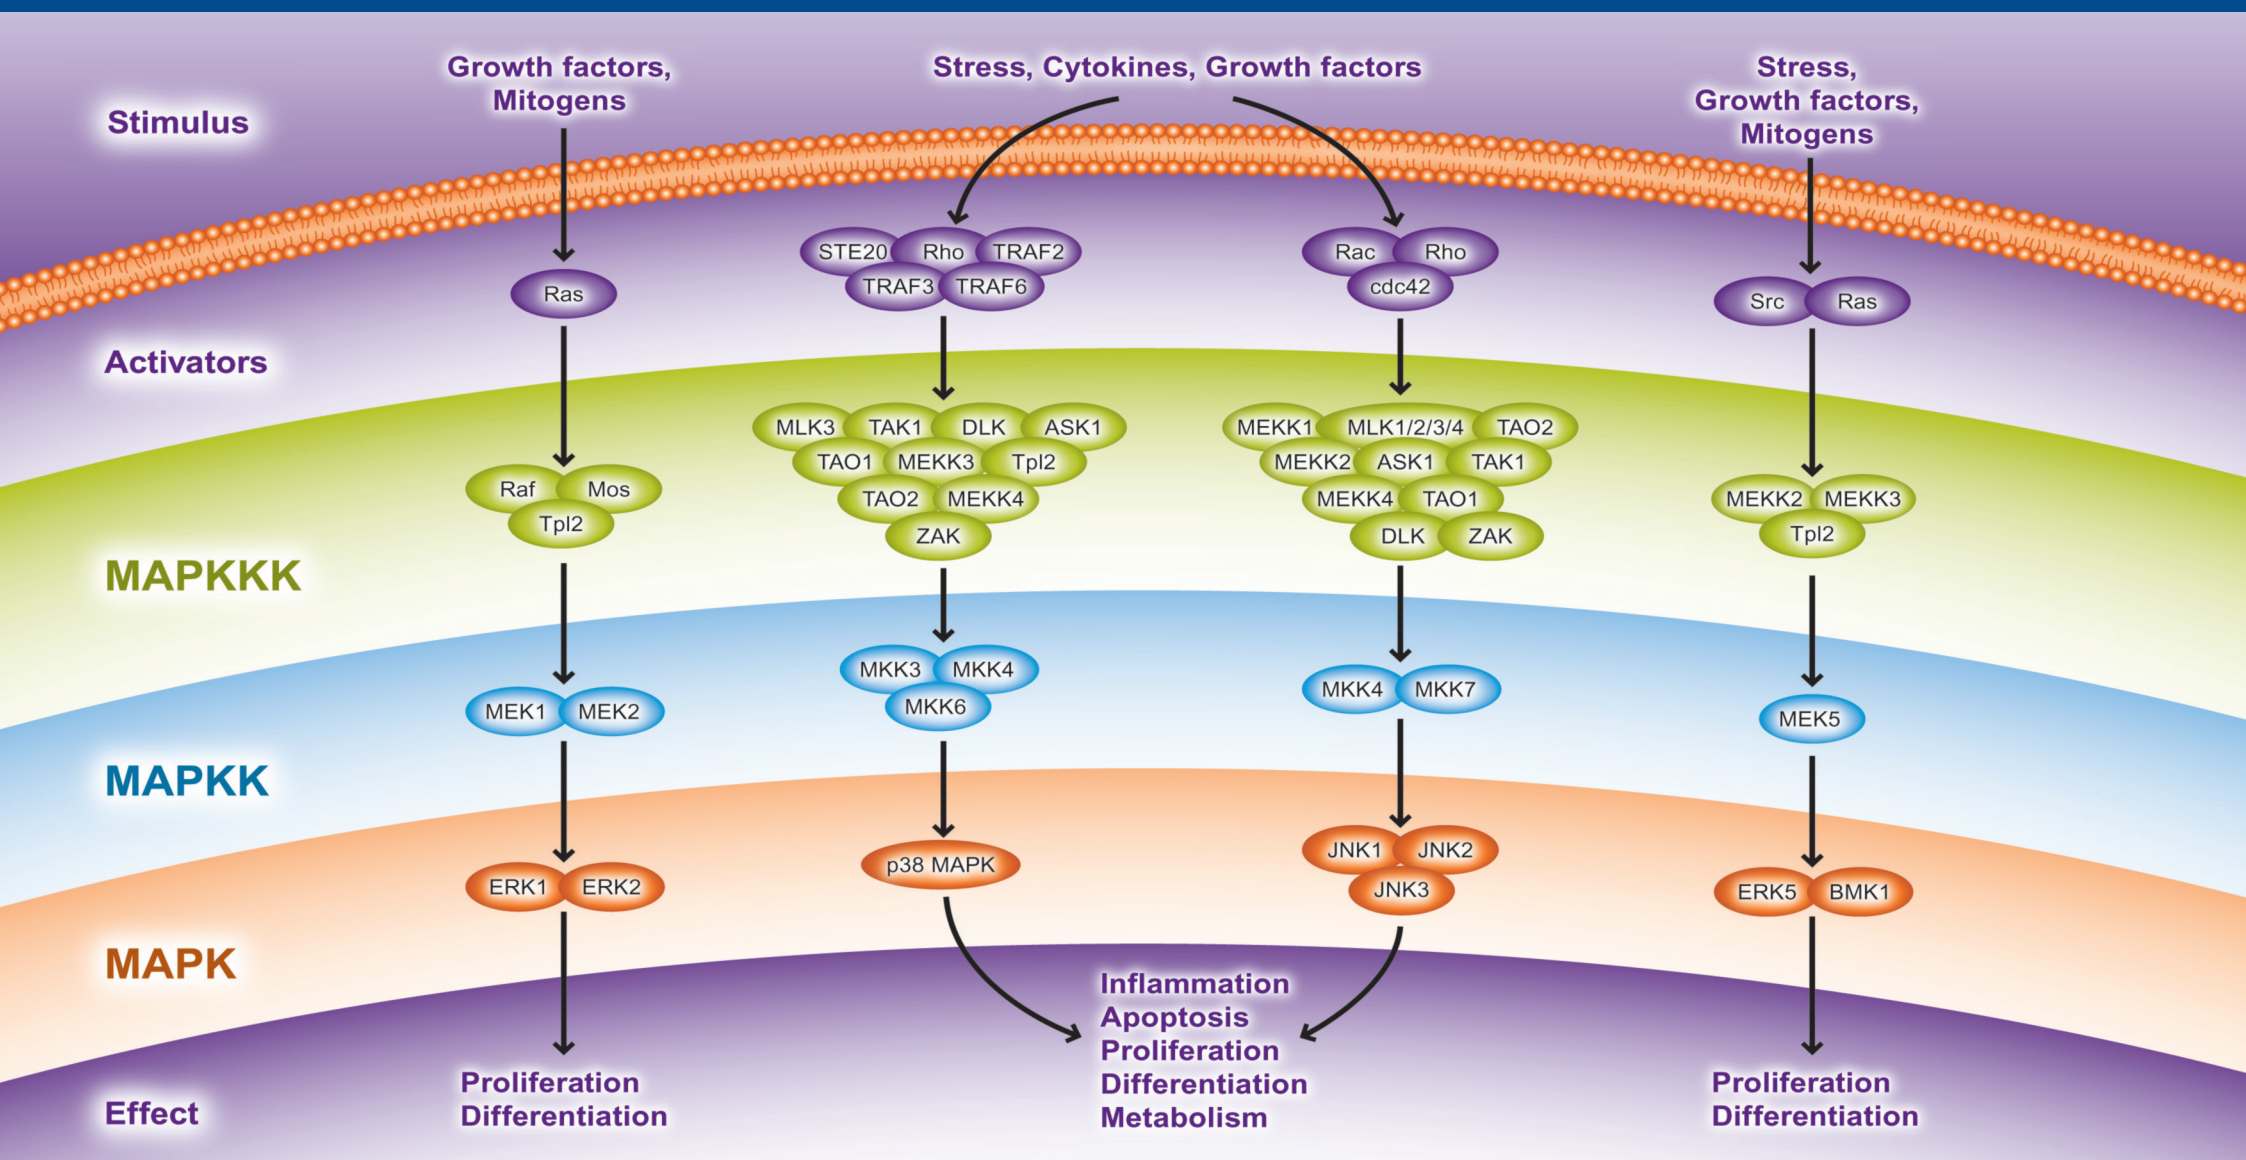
Stimulus

Growth factors, Mitogens

Stress, Cytokines, Growth factors

Stress, Growth factors, Mitogens

Ras

STE20 Rho TRAF2
TRAF3 TRAF6

Rac Rho
cdc42

Src Ras

Activators

MLK3 TAK1 DLK ASK1
TAO1 MEKK3 Tpl2
TAO2 MEKK4
ZAK

MEKK1 MLK1/2/3/4 TAO2
MEKK2 ASK1 TAK1
MEKK4 TAO1
DLK ZAK

Raf Mos
Tpl2

MEKK2 MEKK3
Tpl2

MAPKKK

MKK3 MKK4
MKK6

MKK4 MKK7

MEK1 MEK2

MEK5

MAPKK

ERK1 ERK2

p38 MAPK

JNK1 JNK2
JNK3

ERK5 BMK1

MAPK

Inflammation
Apoptosis
Proliferation
Differentiation
Metabolism

Effect

Proliferation
Differentiation

Proliferation
Differentiation